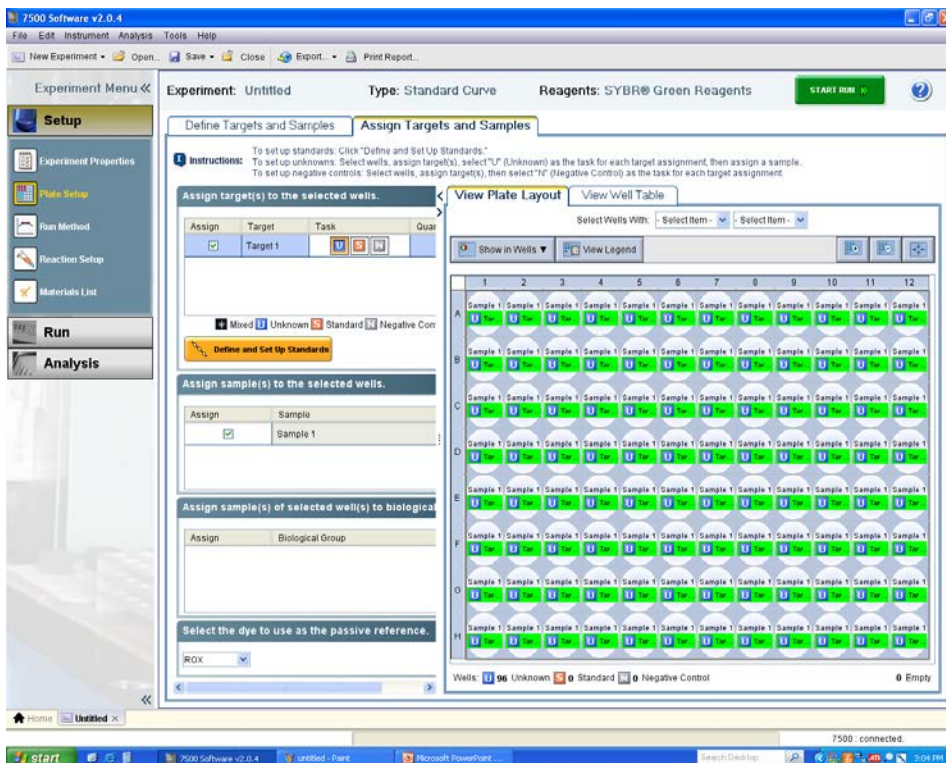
7500 Software v2.0.4

File Edit Instrument Analysis Tools Help

New Experiment ▾ Open... Save ▾ Close Export... ▾ Print Report...

Experiment Menu «

Setup

Experiment Properties

Plate Setup

Run Method

Reaction Setup

Materials List

Run

Analysis

Experiment: Untitled

Type: Standard Curve

Reagents: SYBR® Green Reagents

START RUN

Define Targets and Samples

Assign Targets and Samples

Instructions: To set up standards: Click "Define and Set Up Standards." To set up unknowns: Select wells, assign target(s), select "U" (Unknown) as the task for each target assignment, then assign a sample. To set up negative controls: Select wells, assign target(s), then select "N" (Negative Control) as the task for each target assignment.

Assign target(s) to the selected wells.

| Assign | Target | Task | Quar |
|---|---|---|---|
| ☑ | Target 1 | U S N | |

Mixed U Unknown S Standard N Negative Con

Define and Set Up Standards

Assign sample(s) to the selected wells.

| Assign | Sample |
|---|---|
| ☑ | Sample 1 |

Assign sample(s) of selected well(s) to biological

| Assign | Biological Group |
|---|---|

Select the dye to use as the passive reference.

ROX

View Plate Layout

View Well Table

Select Wells With: - Select Item - - Select Item -

Show in Wells ▾

View Legend

| | 1 | 2 | 3 | 4 | 5 | 6 | 7 | 8 | 9 | 10 | 11 | 12 |
|---|---|---|---|---|---|---|---|---|---|---|---|---|
| A | Sample 1 U Tar | Sample 1 U Tar | Sample 1 U Tar | Sample 1 U Tar | Sample 1 U Tar | Sample 1 U Tar | Sample 1 U Tar | Sample 1 U Tar | Sample 1 U Tar | Sample 1 U Tar | Sample 1 U Tar | Sample 1 U Tar |
| B | Sample 1 U Tar | Sample 1 U Tar | Sample 1 U Tar | Sample 1 U Tar | Sample 1 U Tar | Sample 1 U Tar | Sample 1 U Tar | Sample 1 U Tar | Sample 1 U Tar | Sample 1 U Tar | Sample 1 U Tar | Sample 1 U Tar |
| C | Sample 1 U Tar | Sample 1 U Tar | Sample 1 U Tar | Sample 1 U Tar | Sample 1 U Tar | Sample 1 U Tar | Sample 1 U Tar | Sample 1 U Tar | Sample 1 U Tar | Sample 1 U Tar | Sample 1 U Tar | Sample 1 U Tar |
| D | Sample 1 U Tar | Sample 1 U Tar | Sample 1 U Tar | Sample 1 U Tar | Sample 1 U Tar | Sample 1 U Tar | Sample 1 U Tar | Sample 1 U Tar | Sample 1 U Tar | Sample 1 U Tar | Sample 1 U Tar | Sample 1 U Tar |
| E | Sample 1 U Tar | Sample 1 U Tar | Sample 1 U Tar | Sample 1 U Tar | Sample 1 U Tar | Sample 1 U Tar | Sample 1 U Tar | Sample 1 U Tar | Sample 1 U Tar | Sample 1 U Tar | Sample 1 U Tar | Sample 1 U Tar |
| F | Sample 1 U Tar | Sample 1 U Tar | Sample 1 U Tar | Sample 1 U Tar | Sample 1 U Tar | Sample 1 U Tar | Sample 1 U Tar | Sample 1 U Tar | Sample 1 U Tar | Sample 1 U Tar | Sample 1 U Tar | Sample 1 U Tar |
| G | Sample 1 U Tar | Sample 1 U Tar | Sample 1 U Tar | Sample 1 U Tar | Sample 1 U Tar | Sample 1 U Tar | Sample 1 U Tar | Sample 1 U Tar | Sample 1 U Tar | Sample 1 U Tar | Sample 1 U Tar | Sample 1 U Tar |
| H | Sample 1 U Tar | Sample 1 U Tar | Sample 1 U Tar | Sample 1 U Tar | Sample 1 U Tar | Sample 1 U Tar | Sample 1 U Tar | Sample 1 U Tar | Sample 1 U Tar | Sample 1 U Tar | Sample 1 U Tar | Sample 1 U Tar |

Wells: U 96 Unknown S 0 Standard N 0 Negative Control

0 Empty

Home Untitled ×

7500 : connected.

start

7500 Software v2.0.4

untitled - Paint

Microsoft PowerPoint ...

Search Desktop

3:04 PM